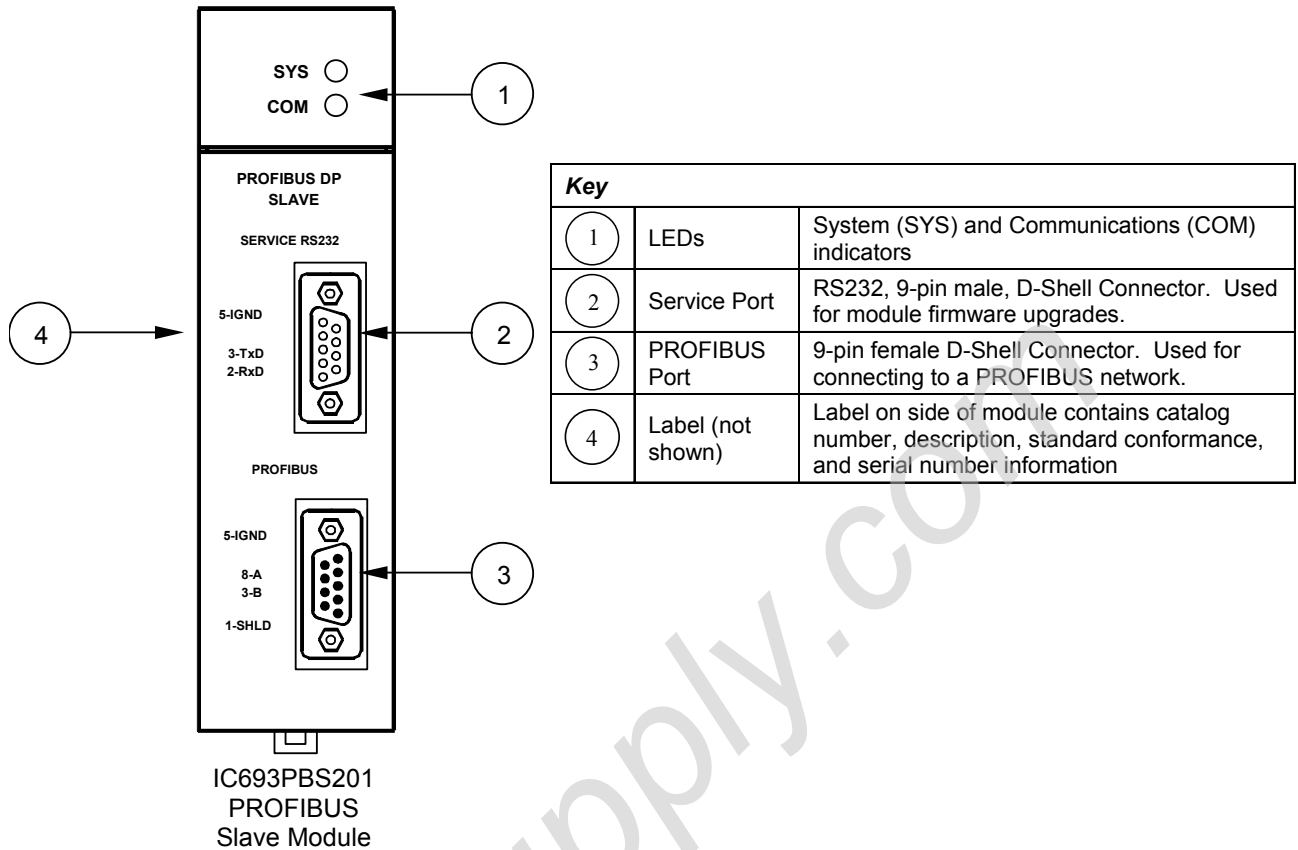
SYS
COM

1

PROFIBUS DP
SLAVE

SERVICE RS232

5-IGND

3-TxD
2-RxD

4

2

PROFIBUS

5-IGND

8-A
3-B

1-SHLD

3

IC693PBS201
PROFIBUS
Slave Module

| *Key* | | |
|---|---|---|
| 1 | LEDs | System (SYS) and Communications (COM) indicators |
| 2 | Service Port | RS232, 9-pin male, D-Shell Connector. Used for module firmware upgrades. |
| 3 | PROFIBUS Port | 9-pin female D-Shell Connector. Used for connecting to a PROFIBUS network. |
| 4 | Label (not shown) | Label on side of module contains catalog number, description, standard conformance, and serial number information |

pply.com